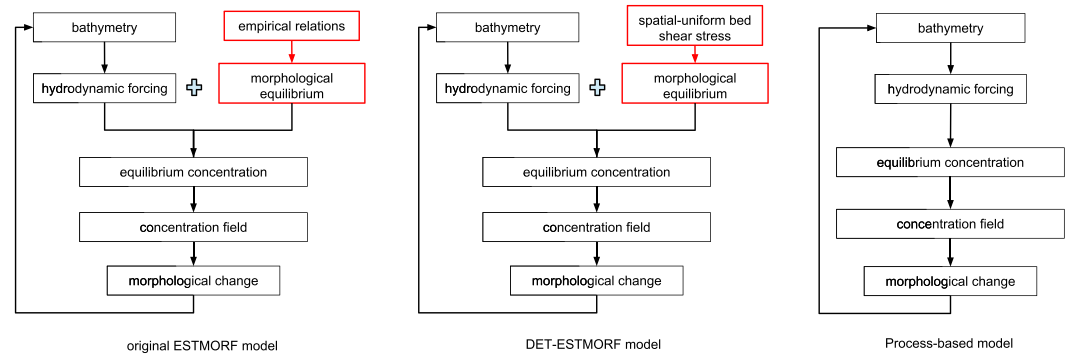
bathymetry

empirical relations

hydrodynamic forcing

morphological equilibrium

equilibrium concentration

concentration field

morphological change

original ESTMORF model

bathymetry

spatial-uniform bed shear stress

hydrodynamic forcing

morphological equilibrium

equilibrium concentration

concentration field

morphological change

DET-ESTMORF model

bathymetry

hydrodynamic forcing

equilibrium concentration

concentration field

morphological change

Process-based model